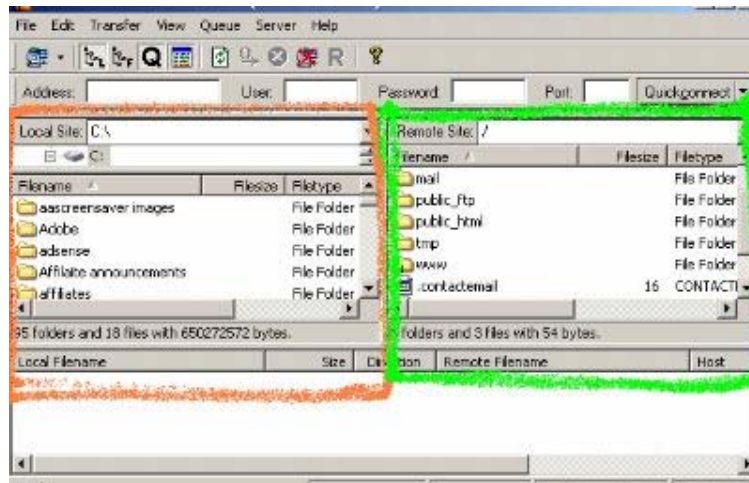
File Edit Transfer View Queue Server Help

Address: User: Password: Port: Quickconnect

Local Site: C:\

C:

| Filename | Filesize | Filetype |
|---|---|---|
| aascreensaver images | | File Folder |
| Adobe | | File Folder |
| adsense | | File Folder |
| Affiliate announcements | | File Folder |
| affiliates | | File Folder |

95 folders and 18 files with 650272572 bytes.

Remote Site: /

| Filename | Filesize | Filetype |
|---|---|---|
| mail | | File Folder |
| public_ftp | | File Folder |
| public_html | | File Folder |
| tmp | | File Folder |
| www | | File Folder |
| .contactemail | 16 | CONTACTI |

folders and 3 files with 54 bytes.

| Local Filename | Size | Direction | Remote Filename | Host |
|---|---|---|---|---|